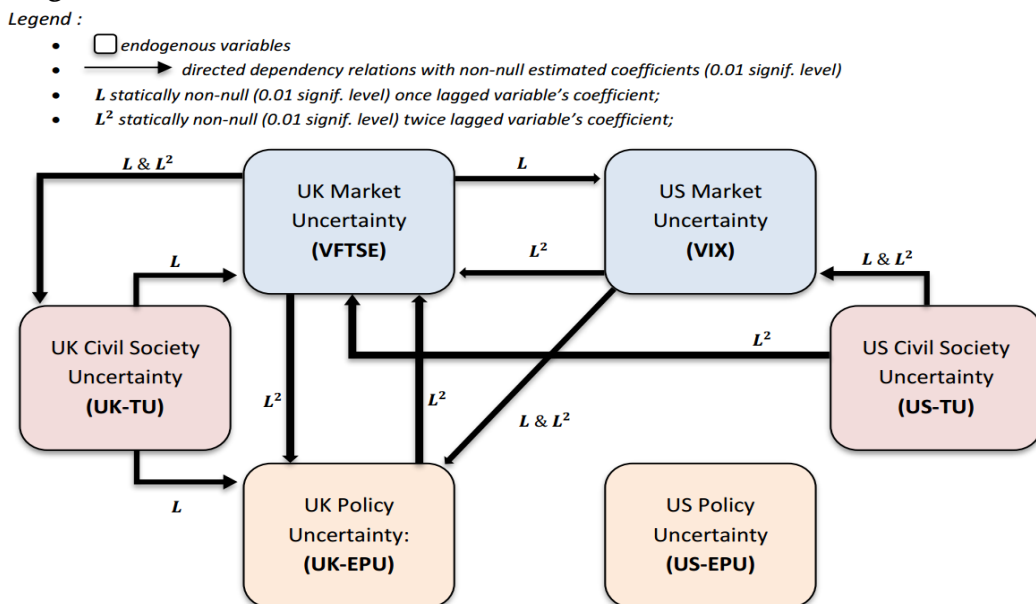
Legend :

- endogenous variables
- directed dependency relations with non-null estimated coefficients (0.01 signif. level)
- $L$ statically non-null (0.01 signif. level) once lagged variable's coefficient;
- $L^2$ statically non-null (0.01 signif. level) twice lagged variable's coefficient;

$L$ & $L^2$

UK Market Uncertainty (VFTSE)

$L$

US Market Uncertainty (VIX)

$L$

$L^2$

$L$ & $L^2$

UK Civil Society Uncertainty (UK-TU)

$L^2$

US Civil Society Uncertainty (US-TU)

$L^2$

$L^2$

$L$ & $L^2$

$L$

UK Policy Uncertainty: (UK-EPU)

US Policy Uncertainty (US-EPU)